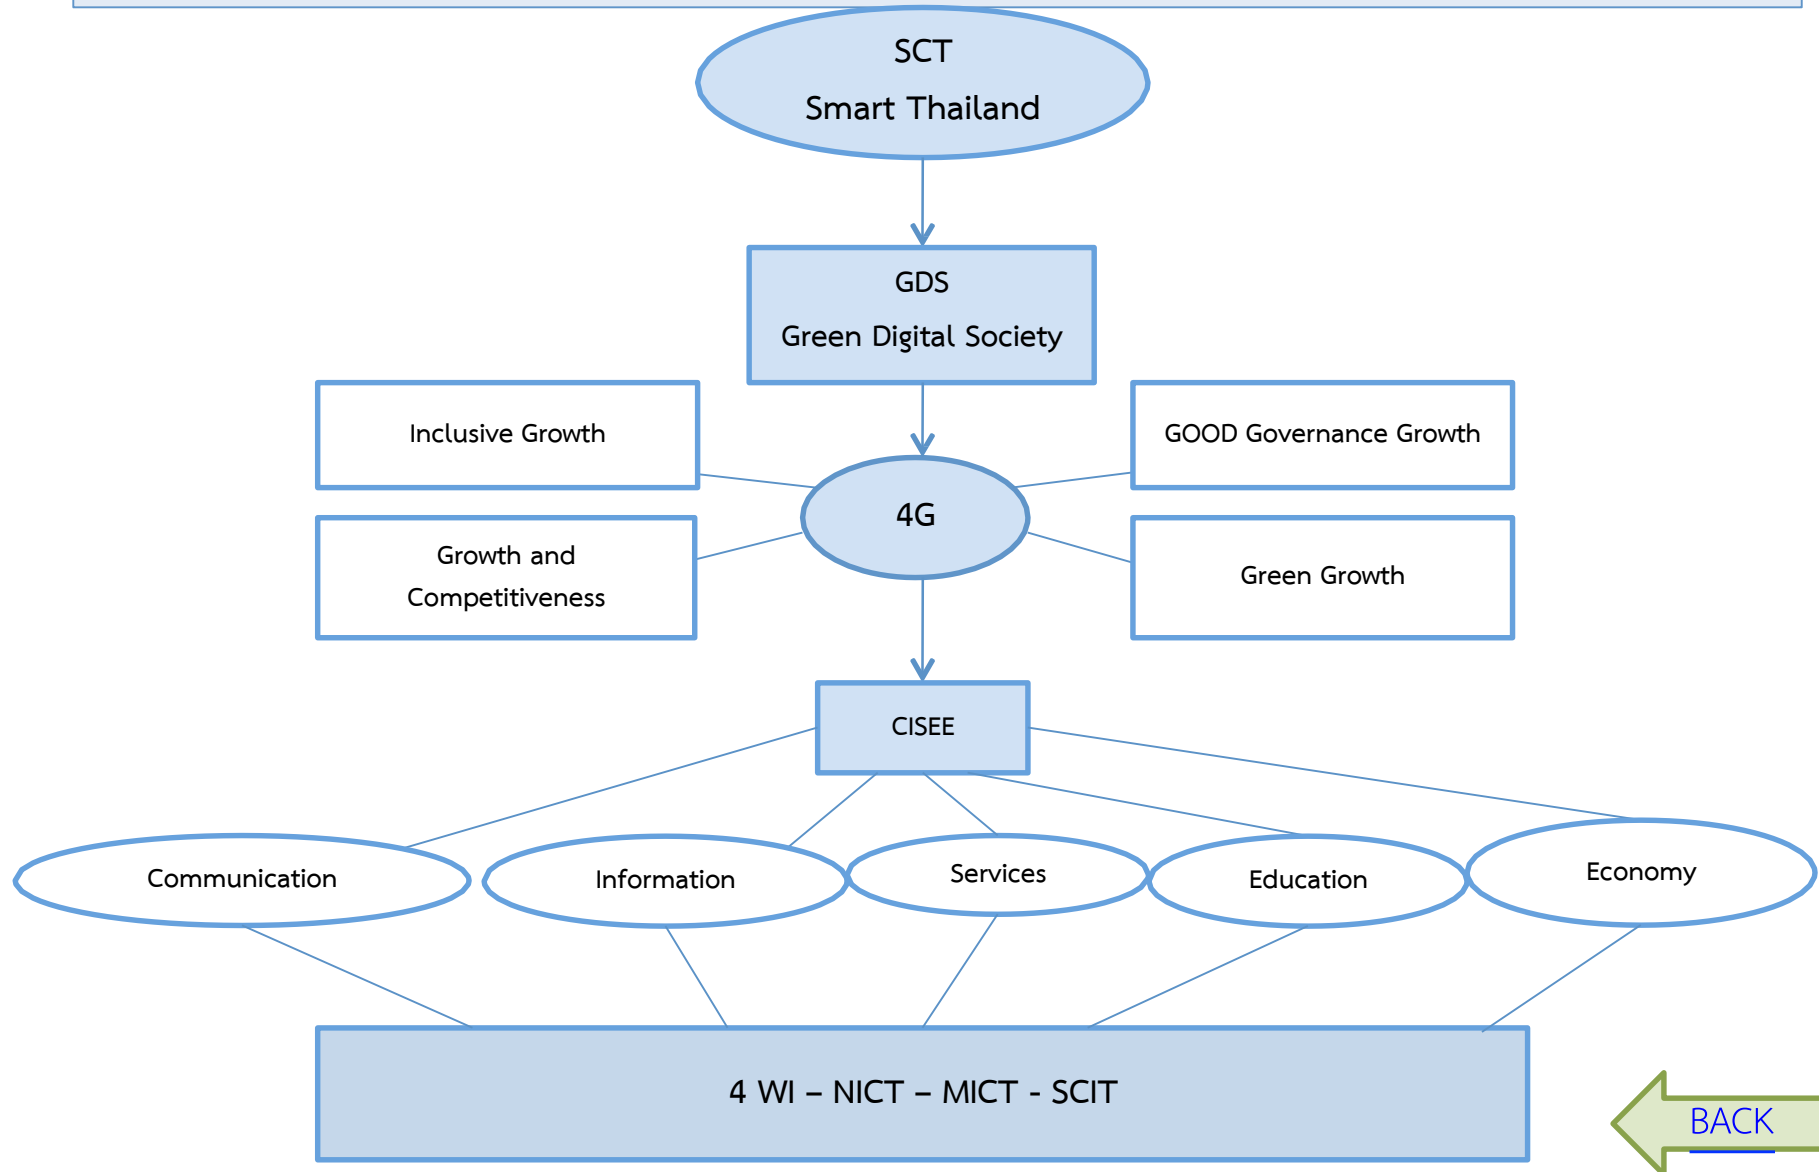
SCT
Smart Thailand

GDS
Green Digital Society

Inclusive Growth

GOOD Governance Growth

4G

Growth and Competitiveness

Green Growth

CISEE

Communication

Information

Services

Education

Economy

4 WI – NICT – MICT - SCIT

BACK